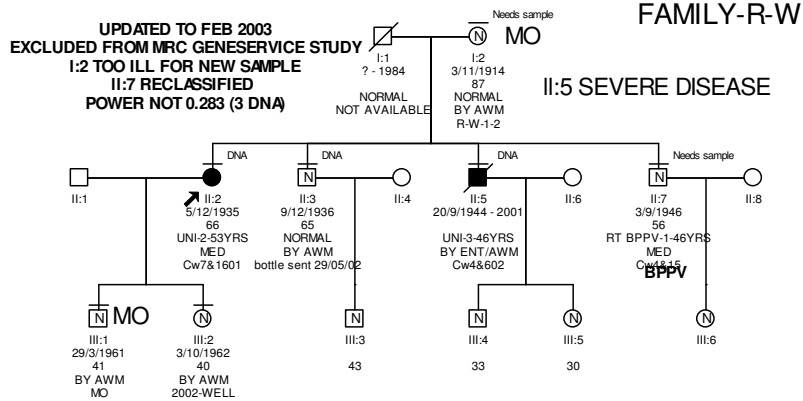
UPDATED TO FEB 2003
EXCLUDED FROM MRC GENESERVICE STUDY
I:2 TOO ILL FOR NEW SAMPLE
II:7 RECLASSIFIED
POWER NOT 0.283 (3 DNA)

FAMILY-R-W

Needs sample

N MO

I:1
? - 1984

NORMAL
NOT AVAILABLE

I:2
3/11/1914
87
NORMAL
BY AWM
R-W-1-2

II:5 SEVERE DISEASE

DNA

DNA

DNA

Needs sample

II:1

II:2
5/12/1935
66
UNI-2-53YRS
MED
Cw7&1601

N
II:3
9/12/1936
65
NORMAL
BY AWM
bottle sent 29/05/02

II:4

II:5
20/9/1944 - 2001

UNI-3-46YRS
BY ENT/AWM
Cw4&602

II:6

N
II:7
3/9/1946
56
RT BPPV-1-46YRS
MED
Cw4&15
BPPV

II:8

N MO
III:1
29/3/1961
41
BY AWM
MO

N
III:2
3/10/1962
40
BY AWM
2002-WELL

N
III:3

43

N
III:4

33

N
III:5

30

N
III:6